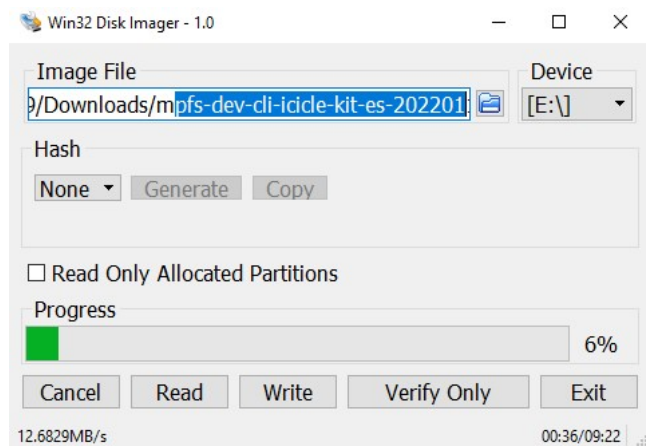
Win32 Disk Imager - 1.0

Image File
9/Downloads/mpfs-dev-cli-icicle-kit-es-202201

Device
[E:\]

Hash
None
Generate
Copy

Read Only Allocated Partitions

Progress
6%

Cancel
Read
Write
Verify Only
Exit

12.6829MB/s
00:36/09:22